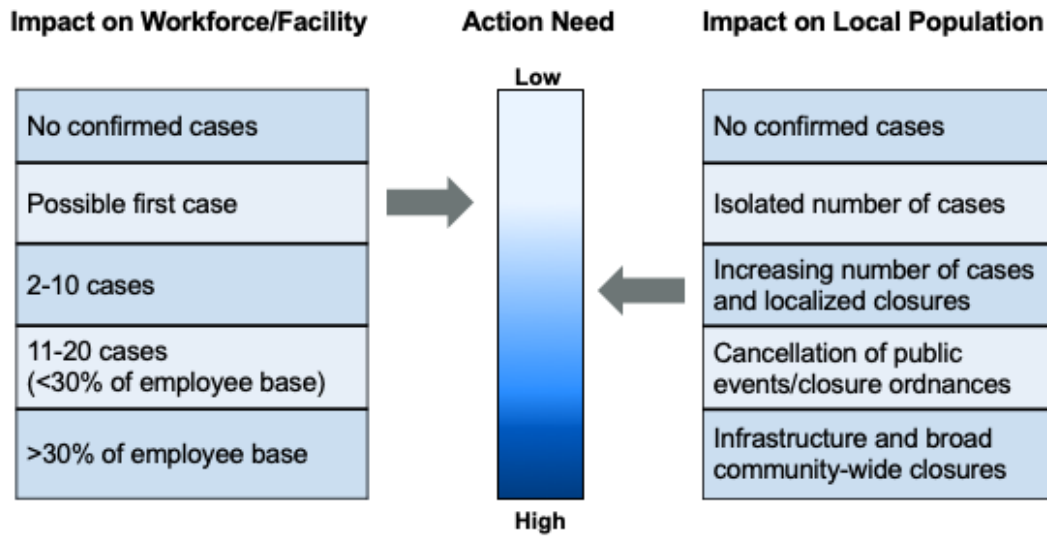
Impact on Workforce/Facility

No confirmed cases

Possible first case

2-10 cases

11-20 cases (<30% of employee base)

>30% of employee base

Action Need

Low

High

Impact on Local Population

No confirmed cases

Isolated number of cases

Increasing number of cases and localized closures

Cancellation of public events/closure ordnances

Infrastructure and broad community-wide closures